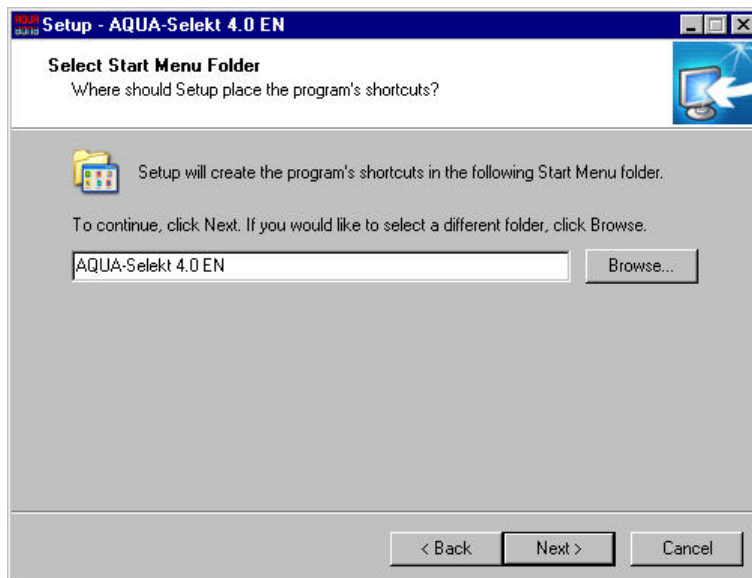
Setup - AQUA-Selekt 4.0 EN

Select Start Menu Folder
Where should Setup place the program's shortcuts?

Setup will create the program's shortcuts in the following Start Menu folder.

To continue, click Next. If you would like to select a different folder, click Browse.

AQUA-Selekt 4.0 EN

Browse...

< Back

Next >

Cancel